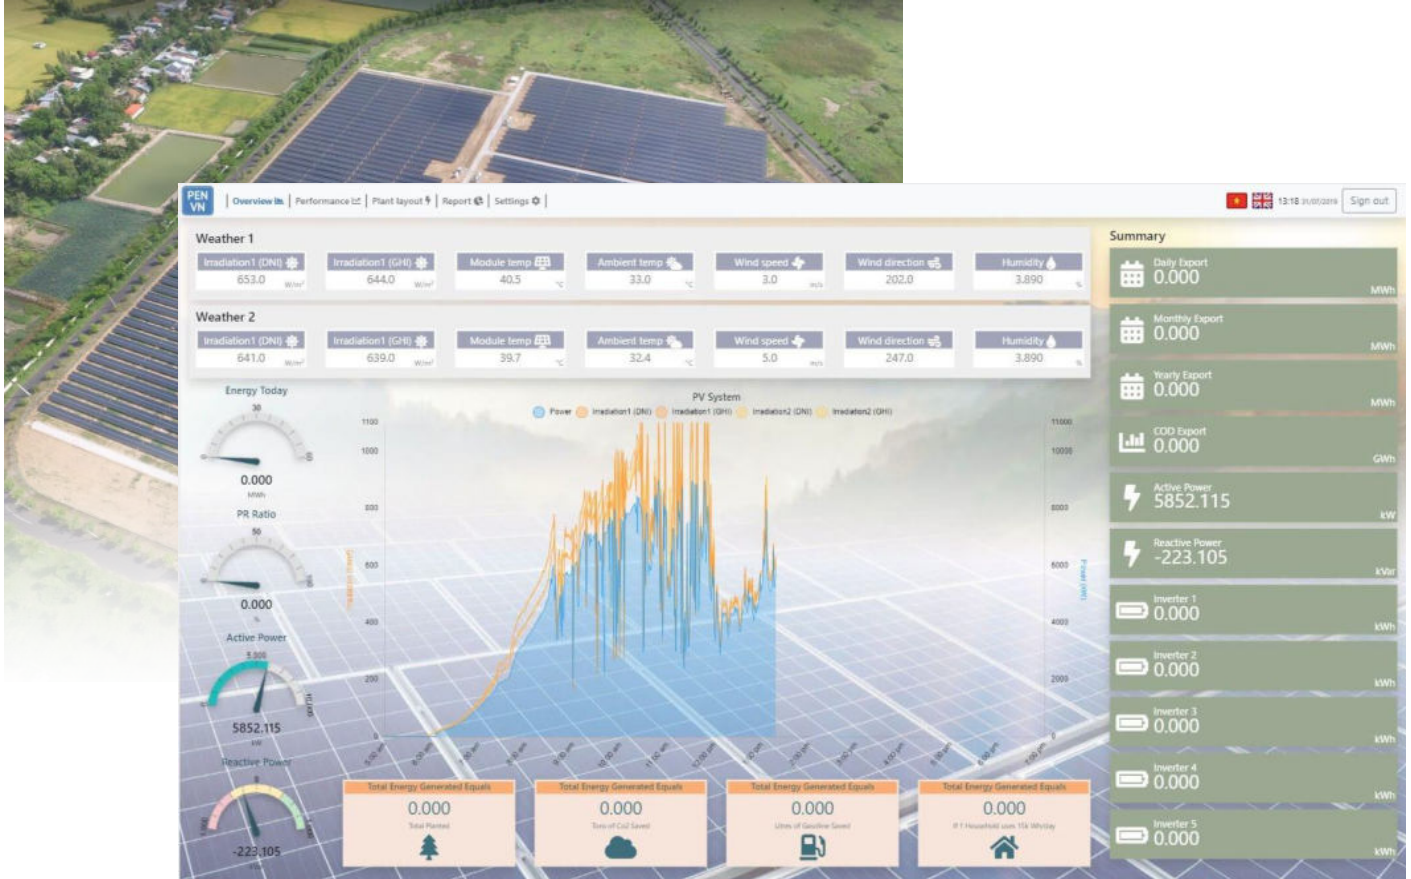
PEN VN | Overview | Performance | Plant layout | Report | Settings |

13:18 31/07/2019 Sign out

Weather 1

| Irradiation1 (DNI) | Irradiation1 (GHI) | Module temp | Ambient temp | Wind speed | Wind direction | Humidity |
|---|---|---|---|---|---|---|
| 653.0 W/m² | 644.0 W/m² | 40.5 °C | 33.0 °C | 3.0 m/s | 202.0 | 3.890 % |

Weather 2

| Irradiation1 (DNI) | Irradiation1 (GHI) | Module temp | Ambient temp | Wind speed | Wind direction | Humidity |
|---|---|---|---|---|---|---|
| 641.0 W/m² | 639.0 W/m² | 39.7 °C | 32.4 °C | 5.0 m/s | 247.0 | 3.890 % |

Energy Today
30
0
0.000
MWh

PR Ratio
50
0.000
%

Active Power
5,000
10,000
5852.115
kW

Reactive Power
-223.105

PV System
Power Irradiation1 (DNI) Irradiation1 (GHI) Irradiation2 (DNI) Irradiation2 (GHI)

1100 1000 800 600 400 200
11000 10000 8000 6000 4000 2000
Power (kW)

Total Energy Generated Equals
0.000
Total Planted

Total Energy Generated Equals
0.000
Tons of Co2 Saved

Total Energy Generated Equals
0.000
Liters of Gasoline Saved

Total Energy Generated Equals
0.000
If 1 Household uses 15k Wh/day

Summary
Daily Export 0.000 MWh
Monthly Export 0.000 MWh
Yearly Export 0.000 MWh
COD Export 0.000 GWh
Active Power 5852.115 kW
Reactive Power -223.105 kVar
Inverter 1 0.000 kWh
Inverter 2 0.000 kWh
Inverter 3 0.000 kWh
Inverter 4 0.000 kWh
Inverter 5 0.000 kWh